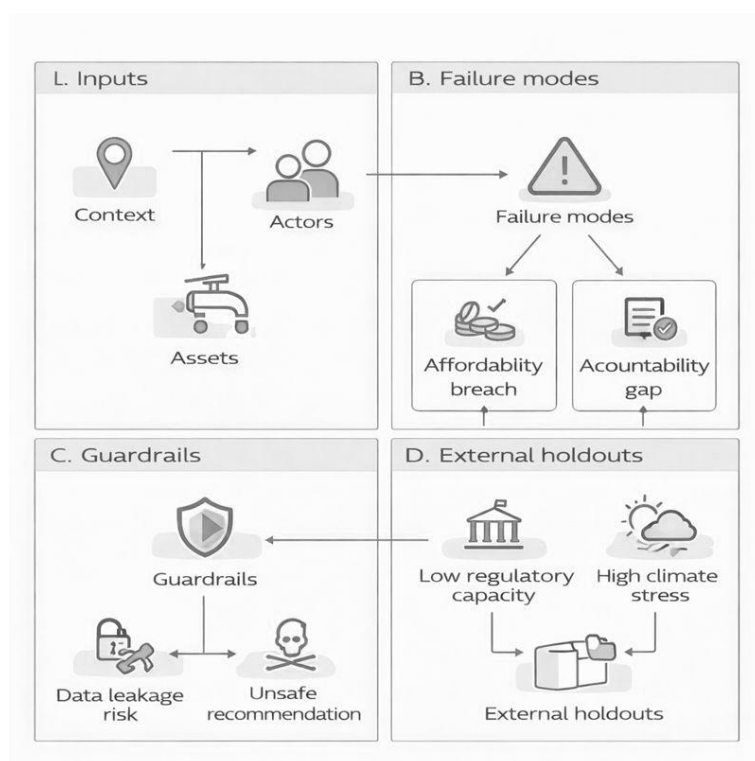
L. Inputs

Context

Actors

Assets

B. Failure modes

Failure modes

Affordablity breach

Acountability gap

C. Guardrails

Guardrails

Data leakage risk

Unsafe recommendation

D. External holdouts

Low regulatory capacity

High climate stress

External holdouts